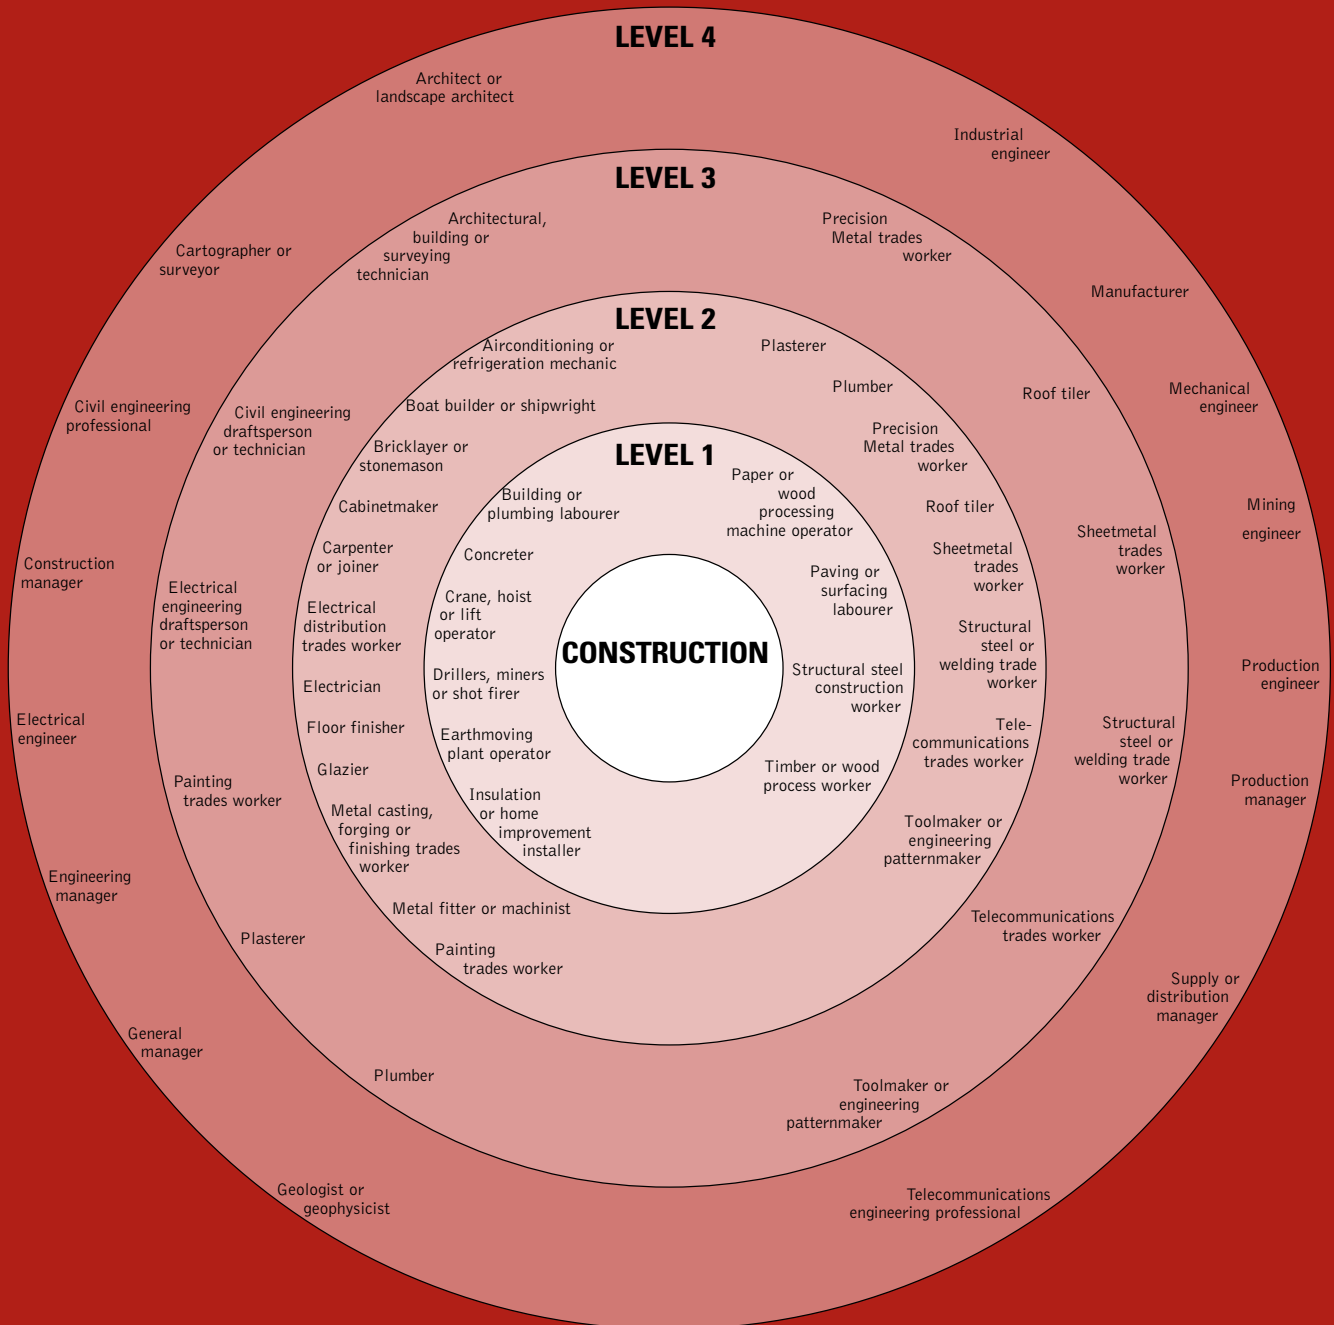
LEVEL 4

Architect or landscape architect

Industrial engineer

Manufacturer

Mechanical engineer

Mining engineer

Production engineer

Production manager

Supply or distribution manager

Telecommunications engineering professional

Geologist or geophysicist

General manager

Engineering manager

Electrical engineer

Construction manager

Civil engineering professional

Cartographer or surveyor

LEVEL 3

Architectural, building or surveying technician

Precision Metal trades worker

Roof tiler

Sheetmetal trades worker

Structural steel or welding trade worker

Telecommunications trades worker

Toolmaker or engineering patternmaker

Plumber

Plasterer

Painting trades worker

Electrical engineering draftsperson or technician

Civil engineering draftsperson or technician

LEVEL 2

Airconditioning or refrigeration mechanic

Plasterer

Plumber

Precision Metal trades worker

Roof tiler

Sheetmetal trades worker

Structural steel or welding trade worker

Telecommunications trades worker

Toolmaker or engineering patternmaker

Painting trades worker

Metal fitter or machinist

Metal casting, forging or finishing trades worker

Glazier

Floor finisher

Electrician

Electrical distribution trades worker

Carpenter or joiner

Cabinetmaker

Bricklayer or stonemason

Boat builder or shipwright

LEVEL 1

Building or plumbing labourer

Paper or wood processing machine operator

Paving or surfacing labourer

Structural steel construction worker

Timber or wood process worker

Insulation or home improvement installer

Earthmoving plant operator

Drillers, miners or shot firer

Crane, hoist or lift operator

Concreter

CONSTRUCTION